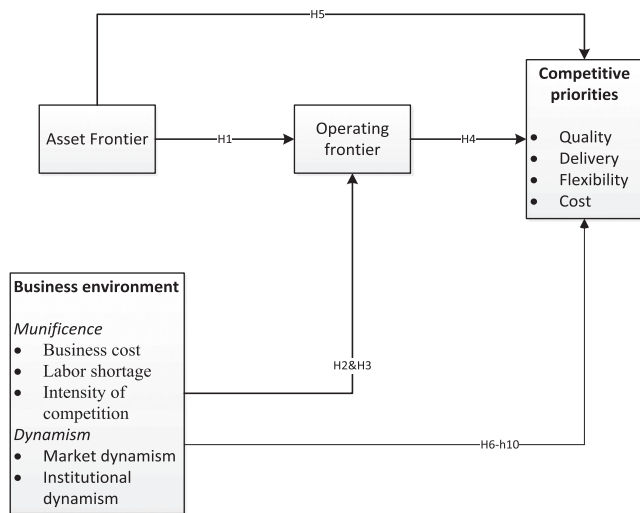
H5

Asset Frontier

H1

Operating frontier

H4

Competitive priorities
- Quality
- Delivery
- Flexibility
- Cost

Business environment

*Munificence*
- Business cost
- Labor shortage
- Intensity of competition

*Dynamism*
- Market dynamism
- Institutional dynamism

H2&H3

H6-h10